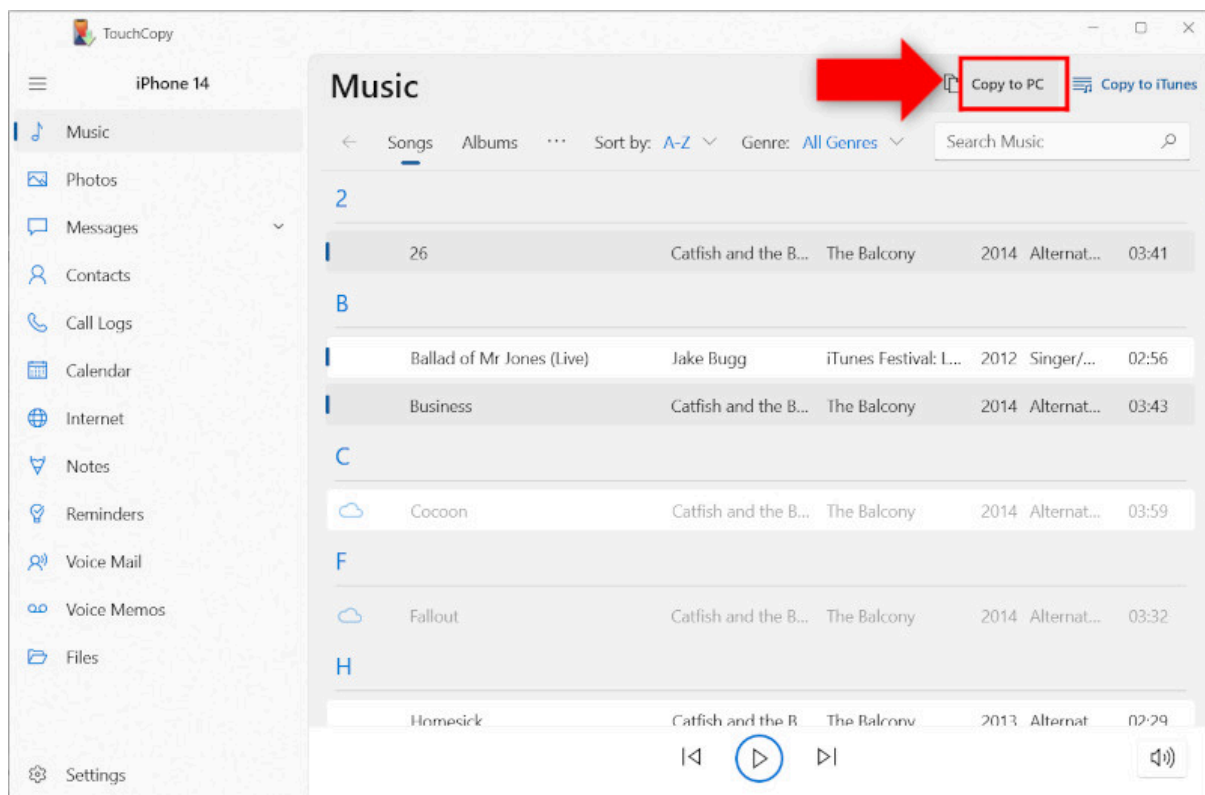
TouchCopy

iPhone 14

Music
Photos
Messages
Contacts
Call Logs
Calendar
Internet
Notes
Reminders
Voice Mail
Voice Memos
Files

Settings

Music

Copy to PC
Copy to iTunes

Songs Albums ··· Sort by: A-Z Genre: All Genres

Search Music

2

| 26 | Catfish and the B... | The Balcony | 2014 | Alternat... | 03:41 |
|---|---|---|---|---|---|

B

| Ballad of Mr Jones (Live) | Jake Bugg | iTunes Festival: L... | 2012 | Singer/... | 02:56 |
|---|---|---|---|---|---|
| Business | Catfish and the B... | The Balcony | 2014 | Alternat... | 03:43 |

C

| Cocoon | Catfish and the B... | The Balcony | 2014 | Alternat... | 03:59 |
|---|---|---|---|---|---|

F

| Fallout | Catfish and the B... | The Balcony | 2014 | Alternat... | 03:32 |
|---|---|---|---|---|---|

H

| Homesick | Catfish and the B | The Balcony | 2013 | Alternat | 02:29 |
|---|---|---|---|---|---|